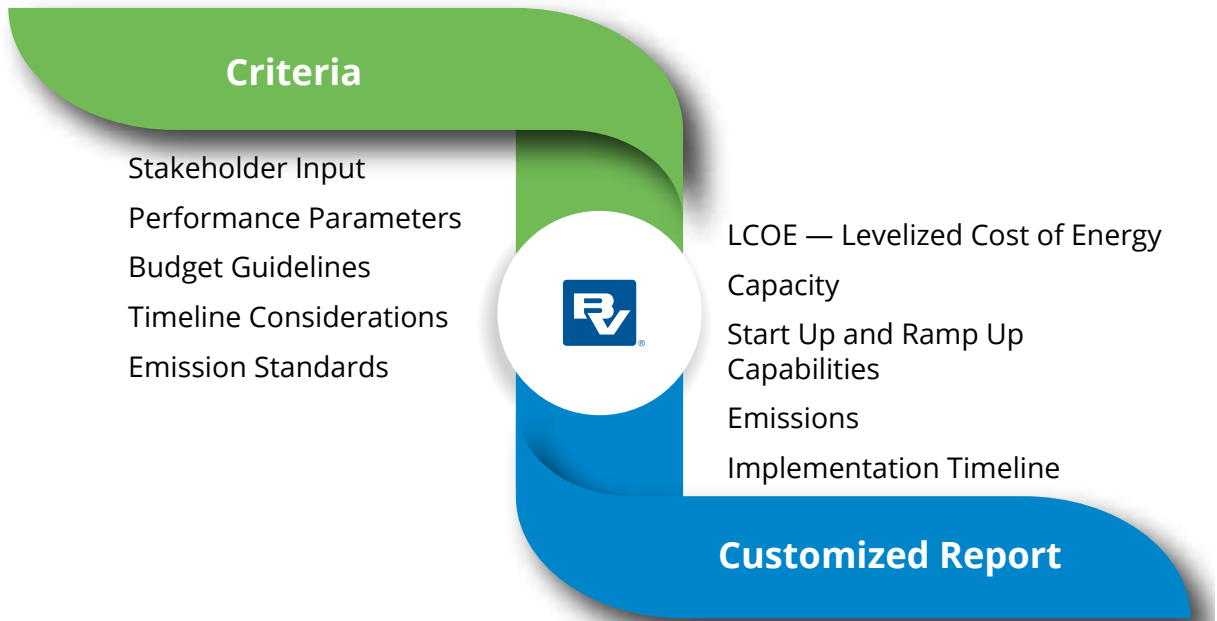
Criteria

Stakeholder Input

Performance Parameters

Budget Guidelines

Timeline Considerations

Emission Standards

BV

LCOE — Levelized Cost of Energy

Capacity

Start Up and Ramp Up Capabilities

Emissions

Implementation Timeline

Customized Report